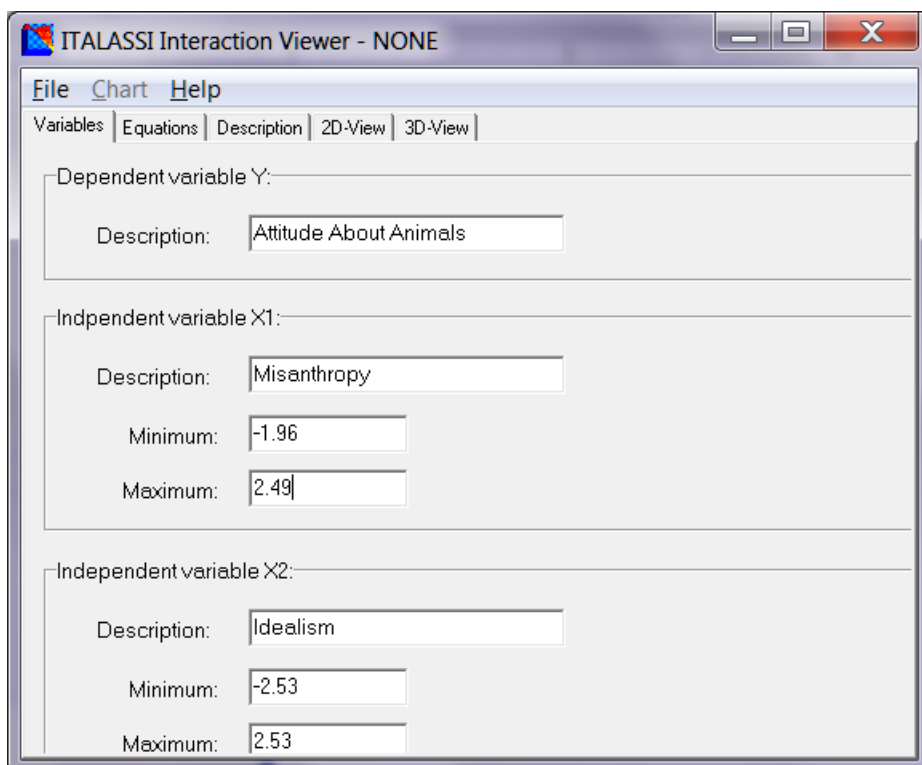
ITALASSI Interaction Viewer - NONE

File Chart Help

Variables | Equations | Description | 2D-View | 3D-View

Dependent variable Y:

Description: Attitude About Animals

Indpendent variable X1:

Description: Misanthropy

Minimum: -1.96

Maximum: 2.49

Independent variable X2:

Description: Idealism

Minimum: -2.53

Maximum: 2.53